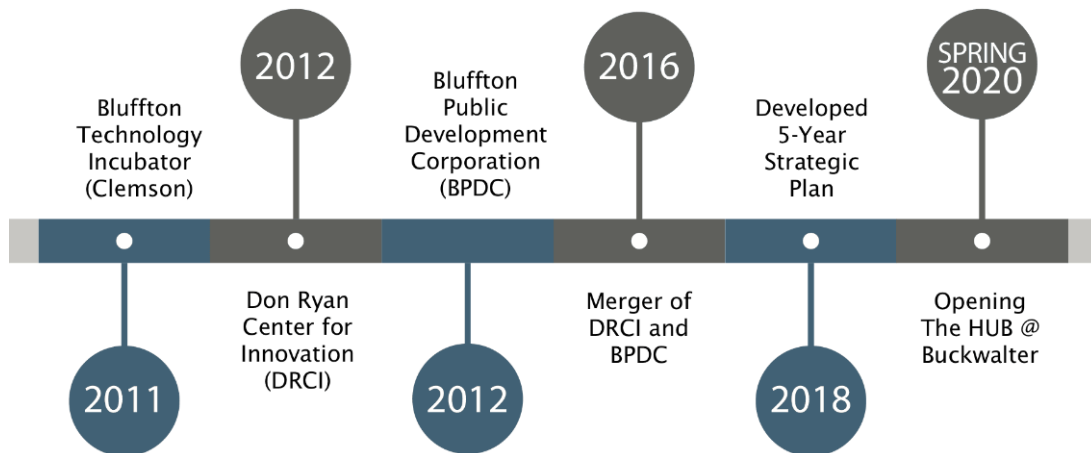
2011
Bluffton Technology Incubator (Clemson)

2012
Don Ryan Center for Innovation (DRCI)

2012
Bluffton Public Development Corporation (BPDC)

2016
Merger of DRCI and BPDC

2018
Developed 5-Year Strategic Plan

SPRING 2020
Opening The HUB @ Buckwalter